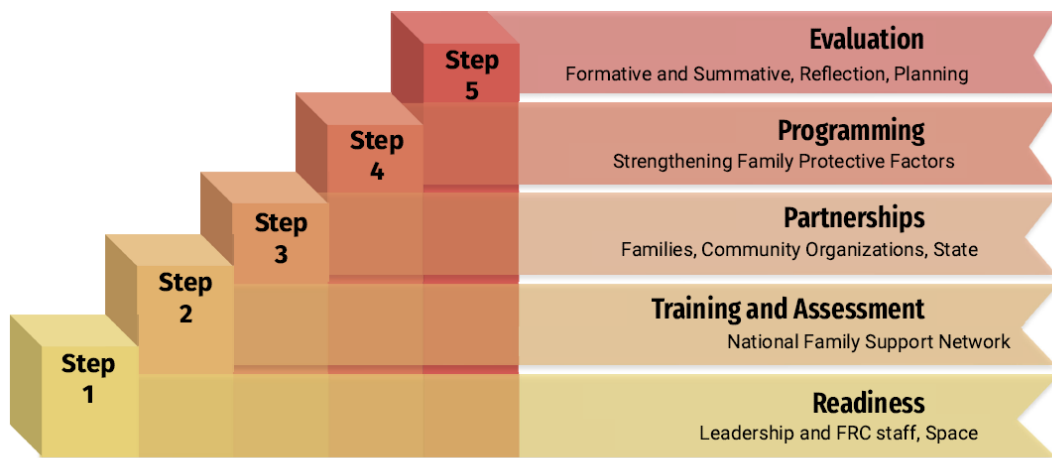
Step 5

Evaluation
Formative and Summative, Reflection, Planning

Step 4

Programming
Strengthening Family Protective Factors

Step 3

Partnerships
Families, Community Organizations, State

Step 2

Training and Assessment
National Family Support Network

Step 1

Readiness
Leadership and FRC staff, Space